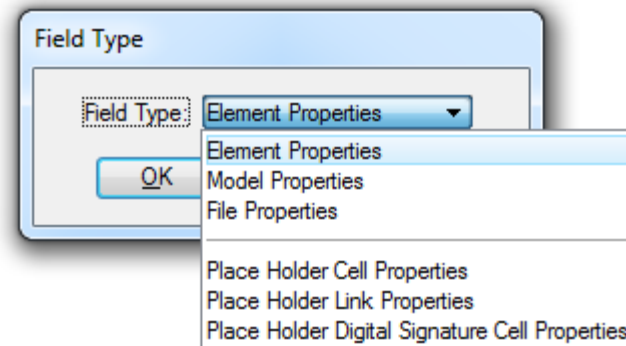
Field Type

Field Type: Element Properties

OK

Element Properties
Model Properties
File Properties

Place Holder Cell Properties
Place Holder Link Properties
Place Holder Digital Signature Cell Properties